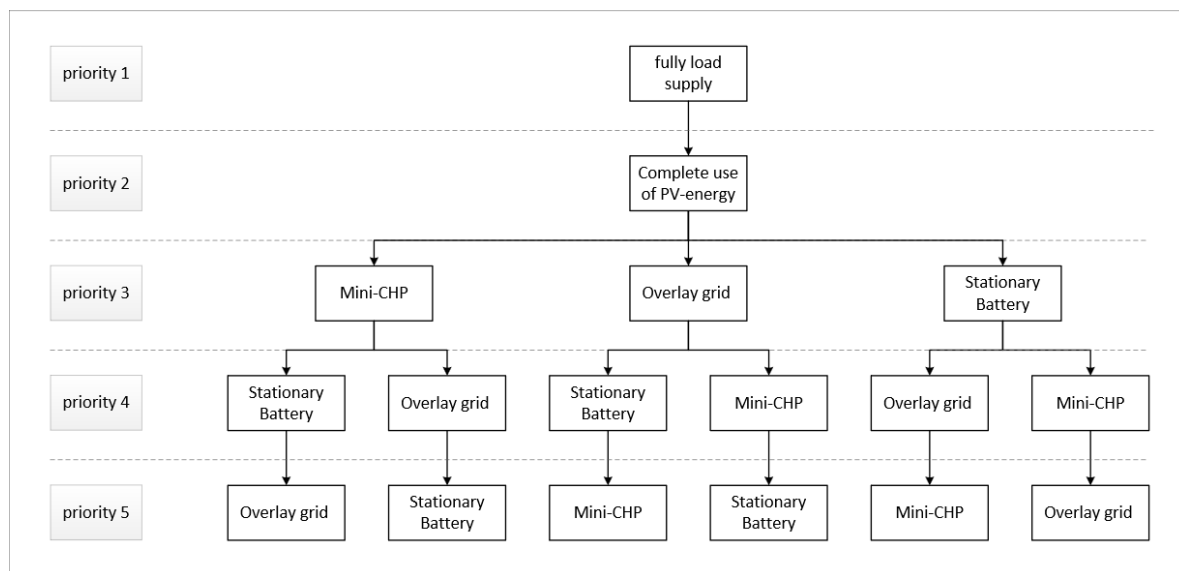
priority 1
fully load supply

priority 2
Complete use of PV-energy

priority 3
Mini-CHP
Overlay grid
Stationary Battery

priority 4
Stationary Battery
Overlay grid
Stationary Battery
Mini-CHP
Overlay grid
Mini-CHP

priority 5
Overlay grid
Stationary Battery
Mini-CHP
Stationary Battery
Mini-CHP
Overlay grid